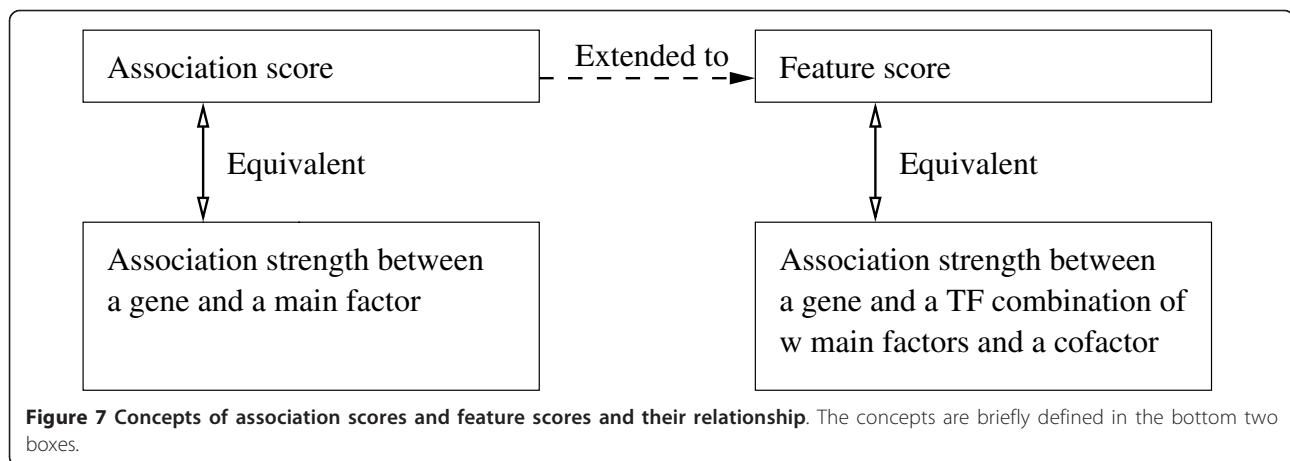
Association score

Extended to

Feature score

Equivalent

Equivalent

Association strength between a gene and a main factor

Association strength between a gene and a TF combination of w main factors and a cofactor

**Figure 7 Concepts of association scores and feature scores and their relationship**. The concepts are briefly defined in the bottom two boxes.